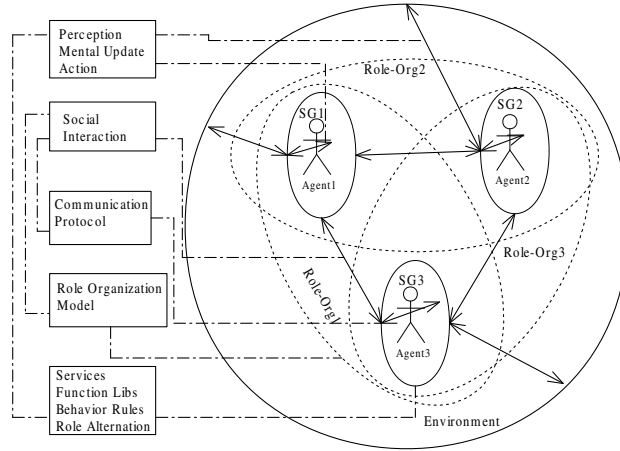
Perception
Mental Update
Action

Social
Interaction

Communication
Protocol

Role Organization
Model

Services
Function Libs
Behavior Rules
Role Alternation

Role-Org2

SG1

Agent1

SG2

Agent2

Role-Org3

Role-Org1

SG3

Agent3

Environment